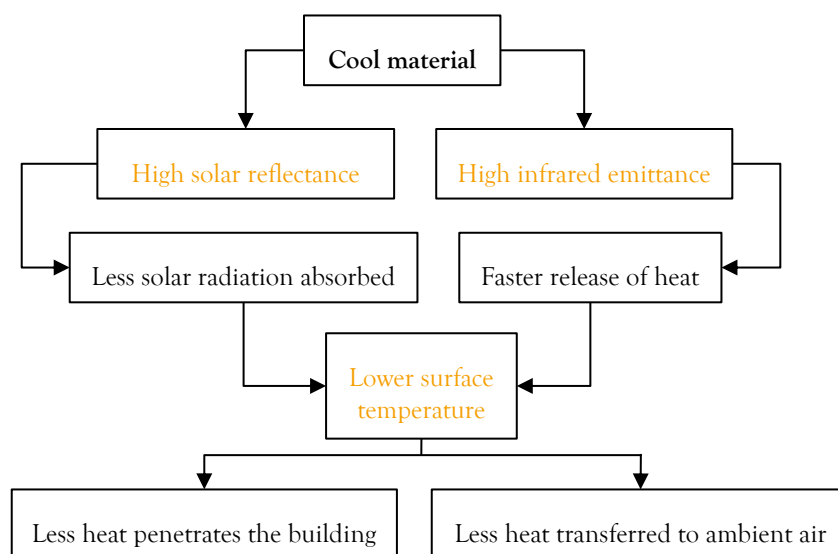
Cool material

High solar reflectance

High infrared emittance

Less solar radiation absorbed

Faster release of heat

Lower surface temperature

Less heat penetrates the building

Less heat transferred to ambient air